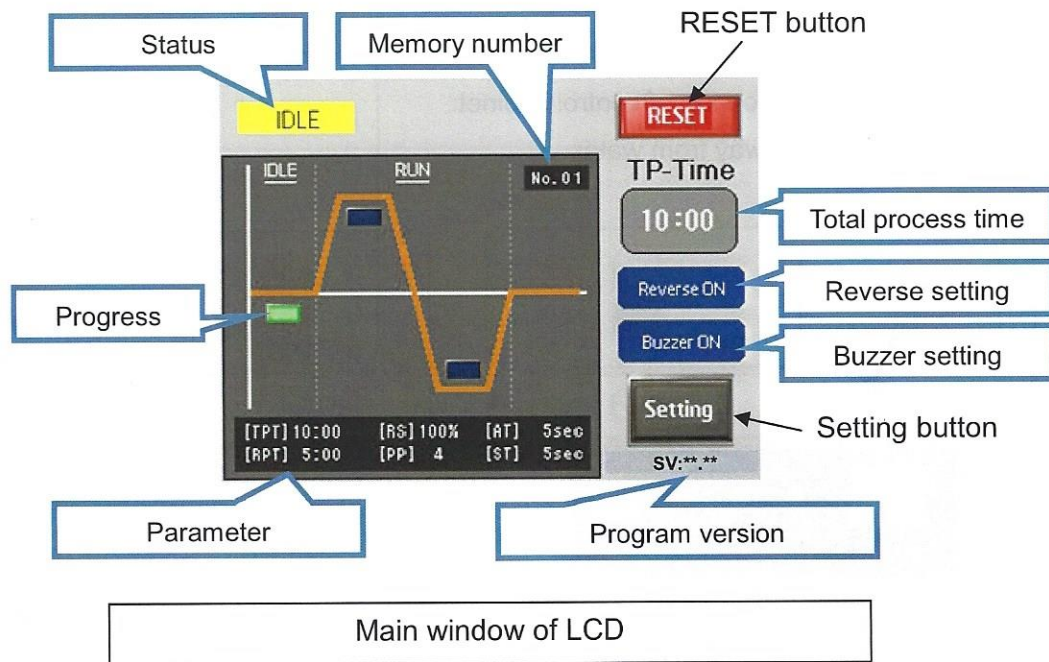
Status

Memory number

RESET button

IDLE

RESET

IDLE

RUN

No.01

TP-Time

10:00

Total process time

Reverse ON

Reverse setting

Progress

Buzzer ON

Buzzer setting

Setting

Setting button

[TPT] 10:00 [RS] 100% [AT] 5sec
[RPT] 5:00 [PP] 4 [ST] 5sec

SV:**.**

Parameter

Program version

Main window of LCD